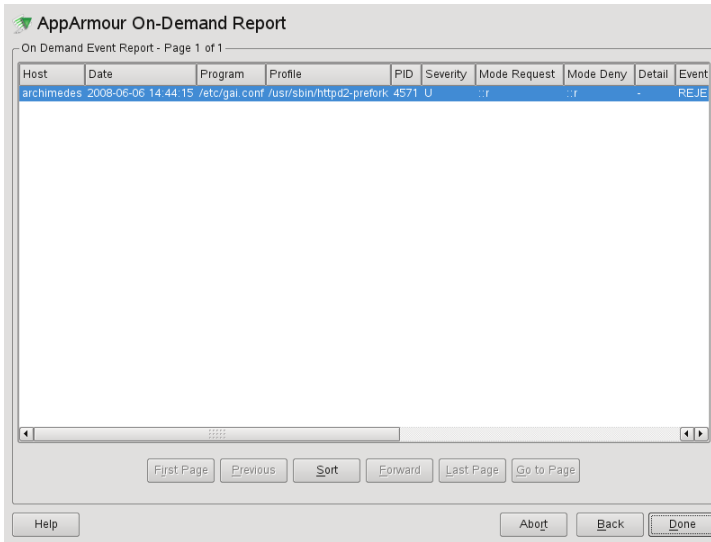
AppArmour On-Demand Report

On Demand Event Report - Page 1 of 1

| Host | Date | Program | Profile | PID | Severity | Mode Request | Mode Deny | Detail | Event |
|---|---|---|---|---|---|---|---|---|---|
| archimedes | 2008-06-06 14:44:15 | /etc/gai.conf | /usr/sbin/httpd2-prefork | 4571 | U | ::r | ::r | - | REJE |

First Page Previous Sort Forward Last Page Go to Page

Help Abort Back Done